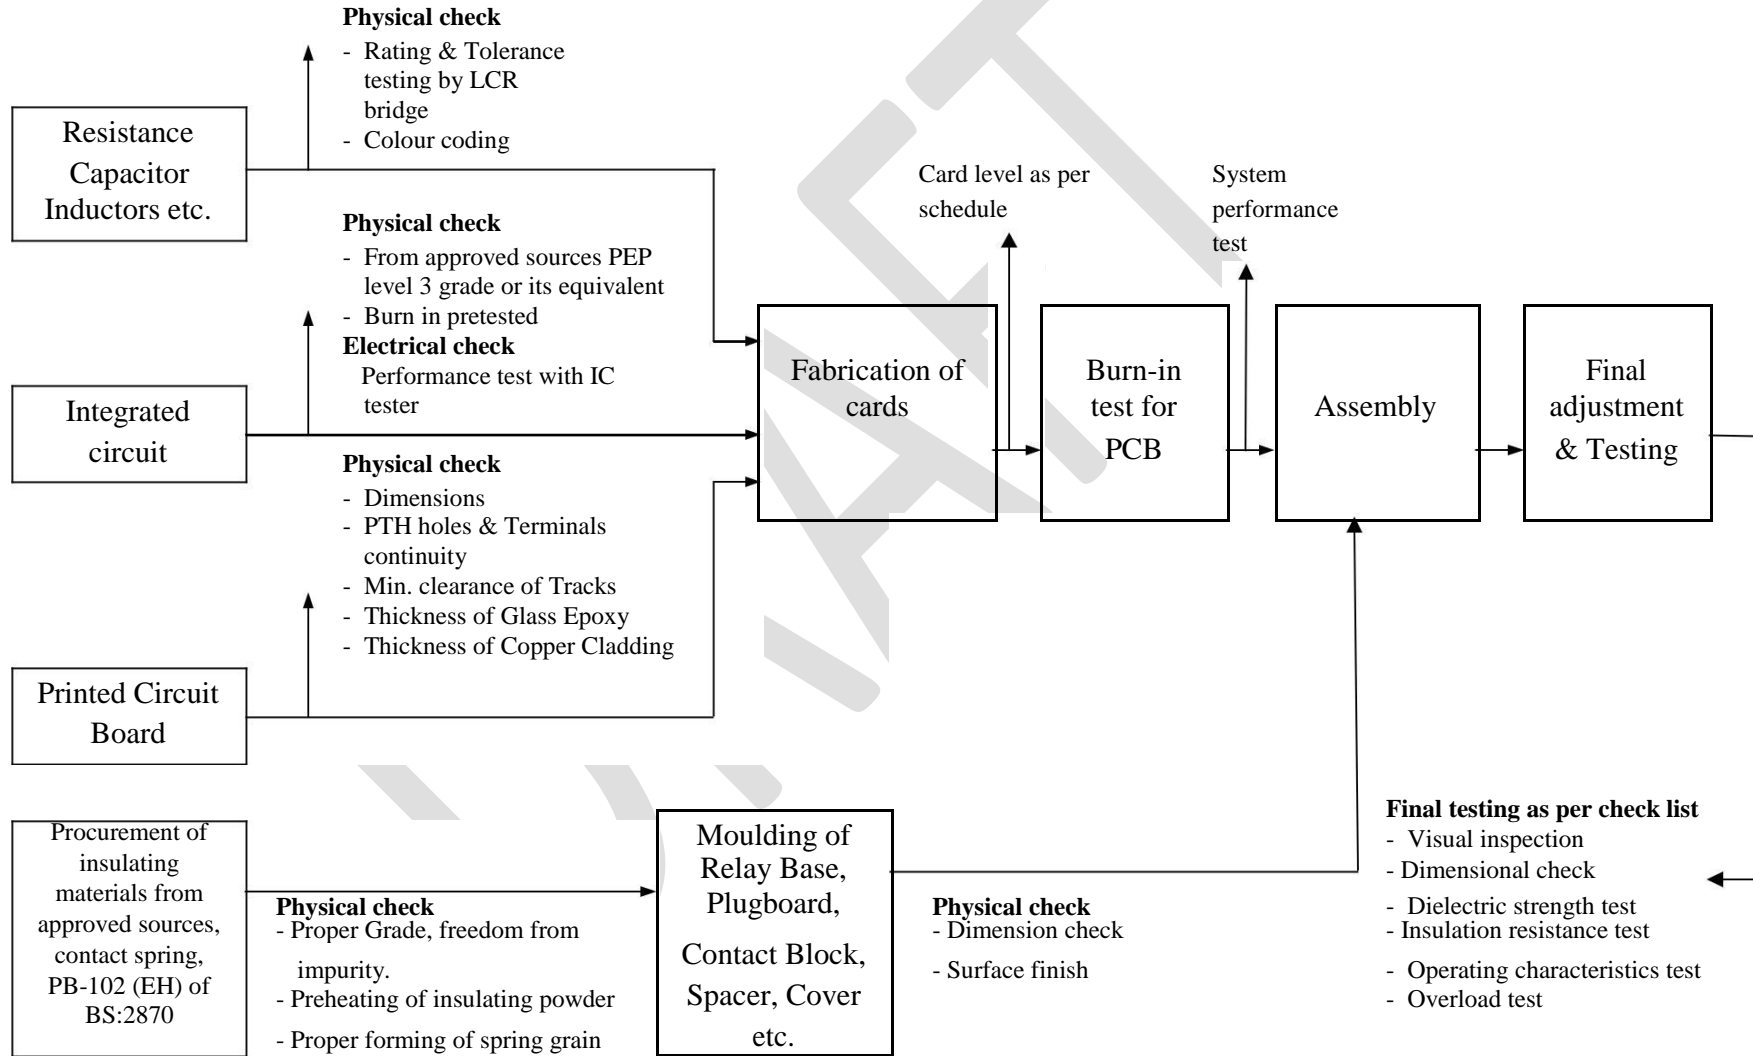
Resistance Capacitor Inductors etc.

Physical check
- Rating & Tolerance testing by LCR bridge
- Colour coding

Physical check
- From approved sources PEP level 3 grade or its equivalent
- Burn in pretested
Electrical check
Performance test with IC tester

Integrated circuit

Physical check
- Dimensions
- PTH holes & Terminals continuity
- Min. clearance of Tracks
- Thickness of Glass Epoxy
- Thickness of Copper Cladding

Printed Circuit Board

Card level as per schedule

System performance test

Fabrication of cards

Burn-in test for PCB

Assembly

Final adjustment & Testing

Procurement of insulating materials from approved sources, contact spring, PB-102 (EH) of BS:2870

Physical check
- Proper Grade, freedom from impurity.
- Preheating of insulating powder
- Proper forming of spring grain

Moulding of Relay Base, Plugboard, Contact Block, Spacer, Cover etc.

Physical check
- Dimension check
- Surface finish

Final testing as per check list
- Visual inspection
- Dimensional check
- Dielectric strength test
- Insulation resistance test
- Operating characteristics test
- Overload test